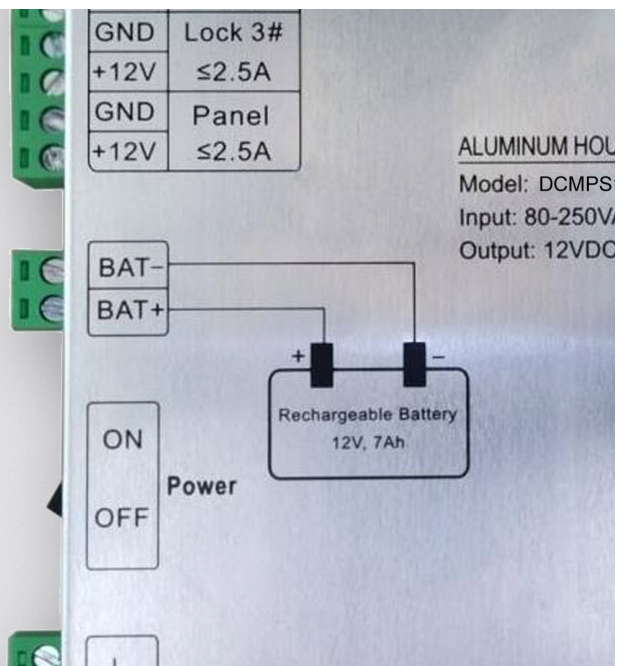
| GND | Lock 3# |
|---|---|
| +12V | ≤2.5A |
| GND | Panel |
| +12V | ≤2.5A |

ALUMINUM HOU

Model: DCMPS

Input: 80-250V

Output: 12VDC

BAT-

BAT+

+

−

Rechargeable Battery

12V, 7Ah

ON

Power

OFF